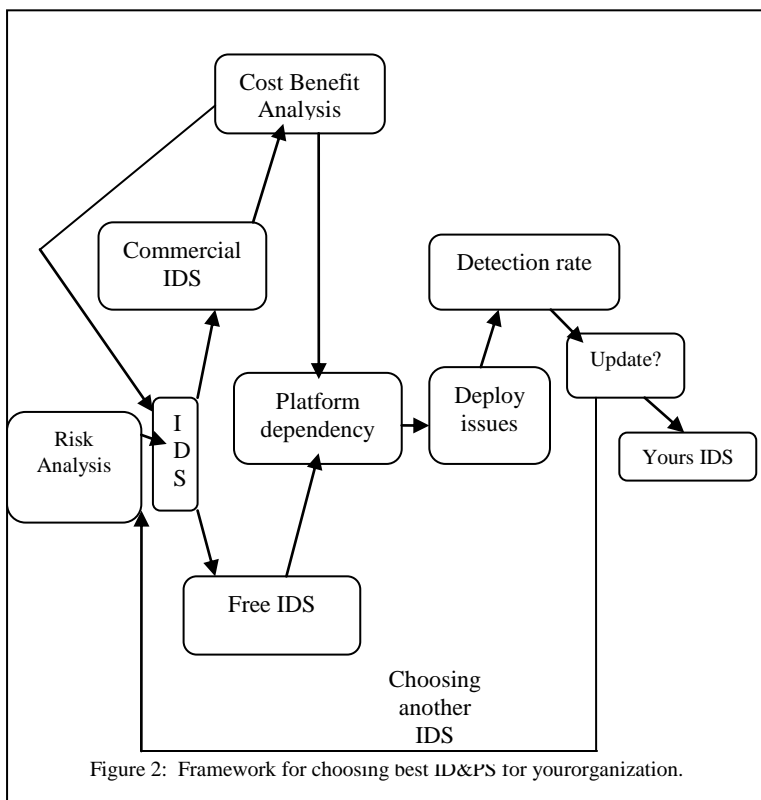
Cost Benefit Analysis

Commercial IDS

Detection rate

Update?

Risk Analysis

I
D
S

Platform dependency

Deploy issues

Yours IDS

Free IDS

Choosing another IDS

Figure 2: Framework for choosing best ID&PS for yourorganization.